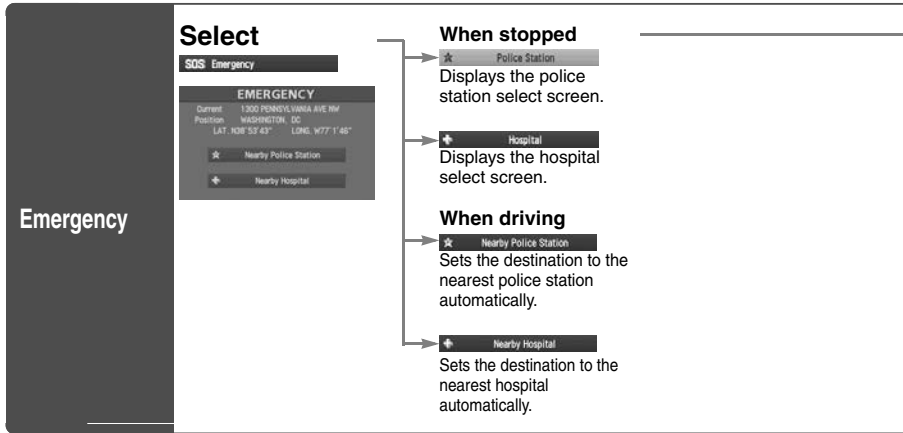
Emergency

Select

SOS Emergency

EMERGENCY
Current Position 1300 PENNSYLVANIA AVE NW WASHINGTON, DC
LAT. N38°53'43" LONG. W77°1'46"

Nearby Police Station

Nearby Hospital

When stopped

Police Station
Displays the police station select screen.

Hospital
Displays the hospital select screen.

When driving

Nearby Police Station
Sets the destination to the nearest police station automatically.

Nearby Hospital
Sets the destination to the nearest hospital automatically.